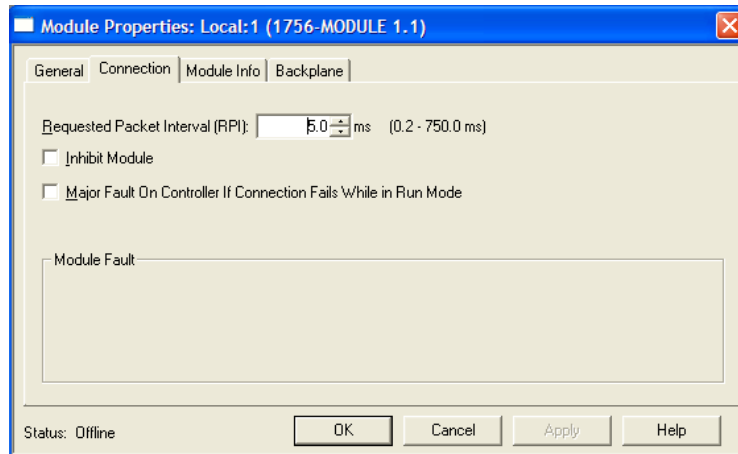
Module Properties: Local:1 (1756-MODULE 1.1)

General | Connection | Module Info | Backplane

Requested Packet Interval (RPI): 5.0 ms (0.2 - 750.0 ms)

Inhibit Module

Major Fault On Controller If Connection Fails While in Run Mode

Module Fault

Status: Offline

OK

Cancel

Apply

Help